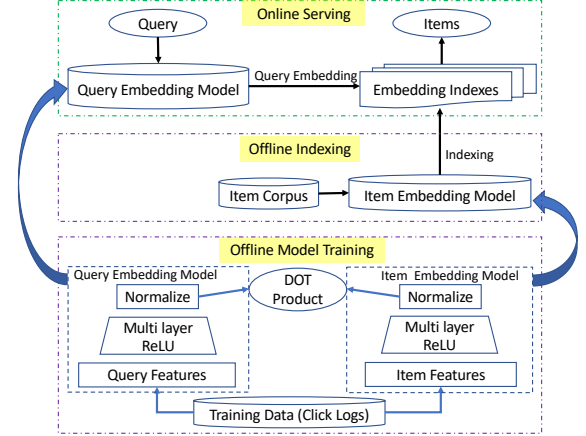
Online Serving

Query

Items

Query Embedding

Query Embedding Model

Embedding Indexes

Offline Indexing

Indexing

Item Corpus

Item Embedding Model

Offline Model Training

Query Embedding Model

Item Embedding Model

Normalize

DOT Product

Normalize

Multi layer ReLU

Multi layer ReLU

Query Features

Item Features

Training Data (Click Logs)